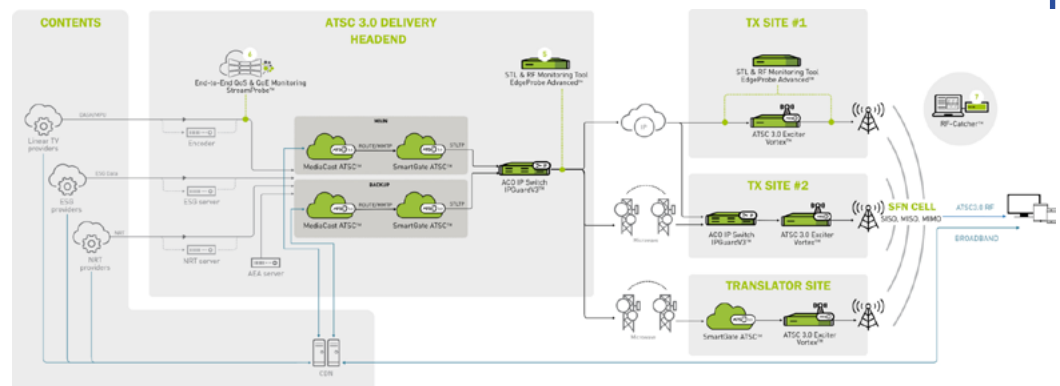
CONTENTS

ATSC 3.0 DELIVERY HEADEND

End-to-End QoS & QoE Monitoring StreamProbe™

STL & RF Monitoring Tool EdgeProbe Advanced™

Linear TV providers

Encoder

ESG providers

ESG Data

ESG server

NRT providers

NRT

NRT server

AEA server

MAIN

MediaCast ATSC™

ROUTE/MMTP

SmartGate ATSC™

STLTP

BACKUP

MediaCast ATSC™

ROUTE/MMTP

SmartGate ATSC™

STLTP

ACO IP Switch IPGuardV3™

IP

Microwave

Microwave

CDN

TX SITE #1

STL & RF Monitoring Tool EdgeProbe Advanced™

ATSC 3.0 Exciter Vortex™

RF-Catcher™

TX SITE #2

ACO IP Switch IPGuardV3™

ATSC 3.0 Exciter Vortex™

SFN CELL

SISO, MISO, MIMO

ATSC3.0 RF

BROADBAND

TRANSLATOR SITE

SmartGate ATSC™

ATSC 3.0 Exciter Vortex™